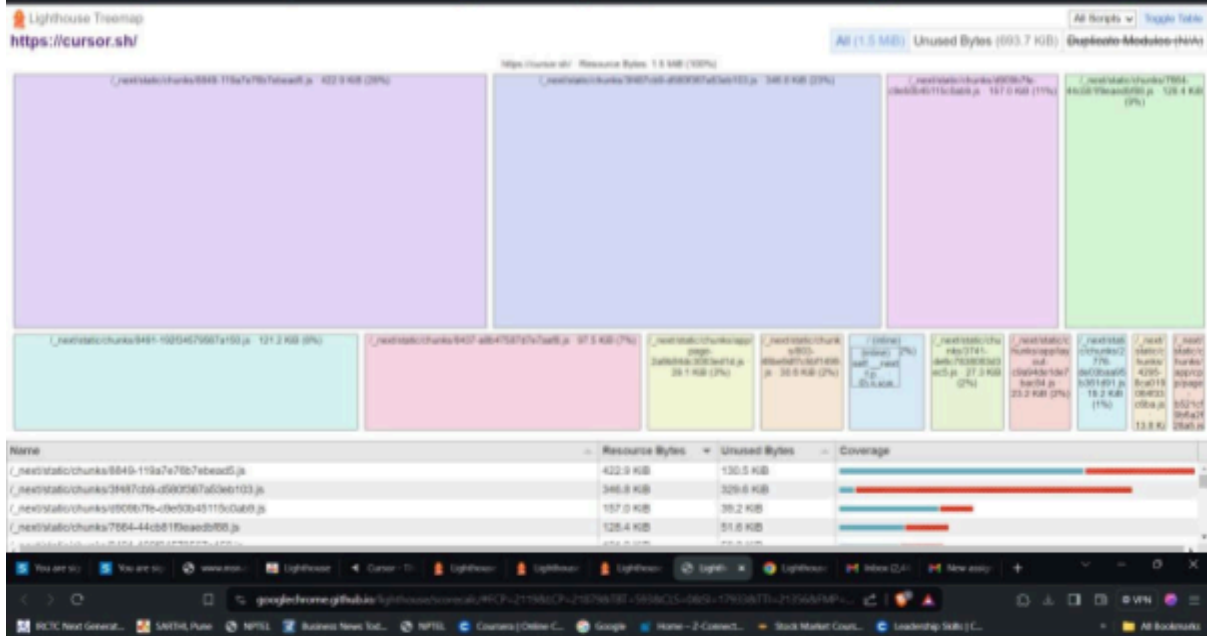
Lighthouse Treemap
https://cursor.sh/

All Scripts
Toggle Table

All (1.5 MiB) Unused Bytes (693.7 KiB) Duplicate Modules (N/A)

https://cursor.sh/ · Resource Bytes: 1.5 MiB (100%)

/_next/static/chunks/6849-119a7e76b7ebead5.js · 422.9 KiB (28%)

/_next/static/chunks/3f487cb9-d580f367a63eb103.js · 346.8 KiB (23%)

/_next/static/chunks/d9086b7fe-c9e50b45115c0ab9.js · 157.0 KiB (11%)

/_next/static/chunks/7664-44cb81f9eaedbf88.js · 128.4 KiB (9%)

/_next/static/chunks/8491-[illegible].js · 121.2 KiB (8%)

/_next/static/chunks/8437-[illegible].js · 97.5 KiB (7%)

/_next/static/chunks/app/page-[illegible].js · 39.1 KiB (3%)

/_next/static/chunks/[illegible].js · 30.5 KiB (2%)

(inline) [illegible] (2%)

/_next/static/chunks/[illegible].js · 27.3 KiB (2%)

/_next/static/chunks/app/layout-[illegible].js · 23.2 KiB (2%)

/_next/static/chunks/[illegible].js · 18.2 KiB (1%)

13.8 Ki

| Name | Resource Bytes | Unused Bytes | Coverage |
|---|---|---|---|
| /_next/static/chunks/6849-119a7e76b7ebead5.js | 422.9 KiB | 130.5 KiB | |
| /_next/static/chunks/3f487cb9-d580f367a63eb103.js | 346.8 KiB | 329.8 KiB | |
| /_next/static/chunks/d9086b7fe-c9e50b45115c0ab9.js | 157.0 KiB | 39.2 KiB | |
| /_next/static/chunks/7664-44cb81f9eaedbf88.js | 128.4 KiB | 51.8 KiB | |

You are si | You are si | www.mon | Lighthouse | Cursor - T | Lighthouse | Lighthouse | Lighthouse | Lighth | Lighthouse | Inbox (2,4 | New assig

googlechrome.github.io/lighthouse/treemap/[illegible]

VPN

IRCTC Next Generat... | SARTHI, Pune | NPTEL | Business News Tod... | NPTEL | Coursera | Online C... | Google | Home - Z-Connect... | Stock Market Cours... | Leadership Skills | C... | All Bookmarks